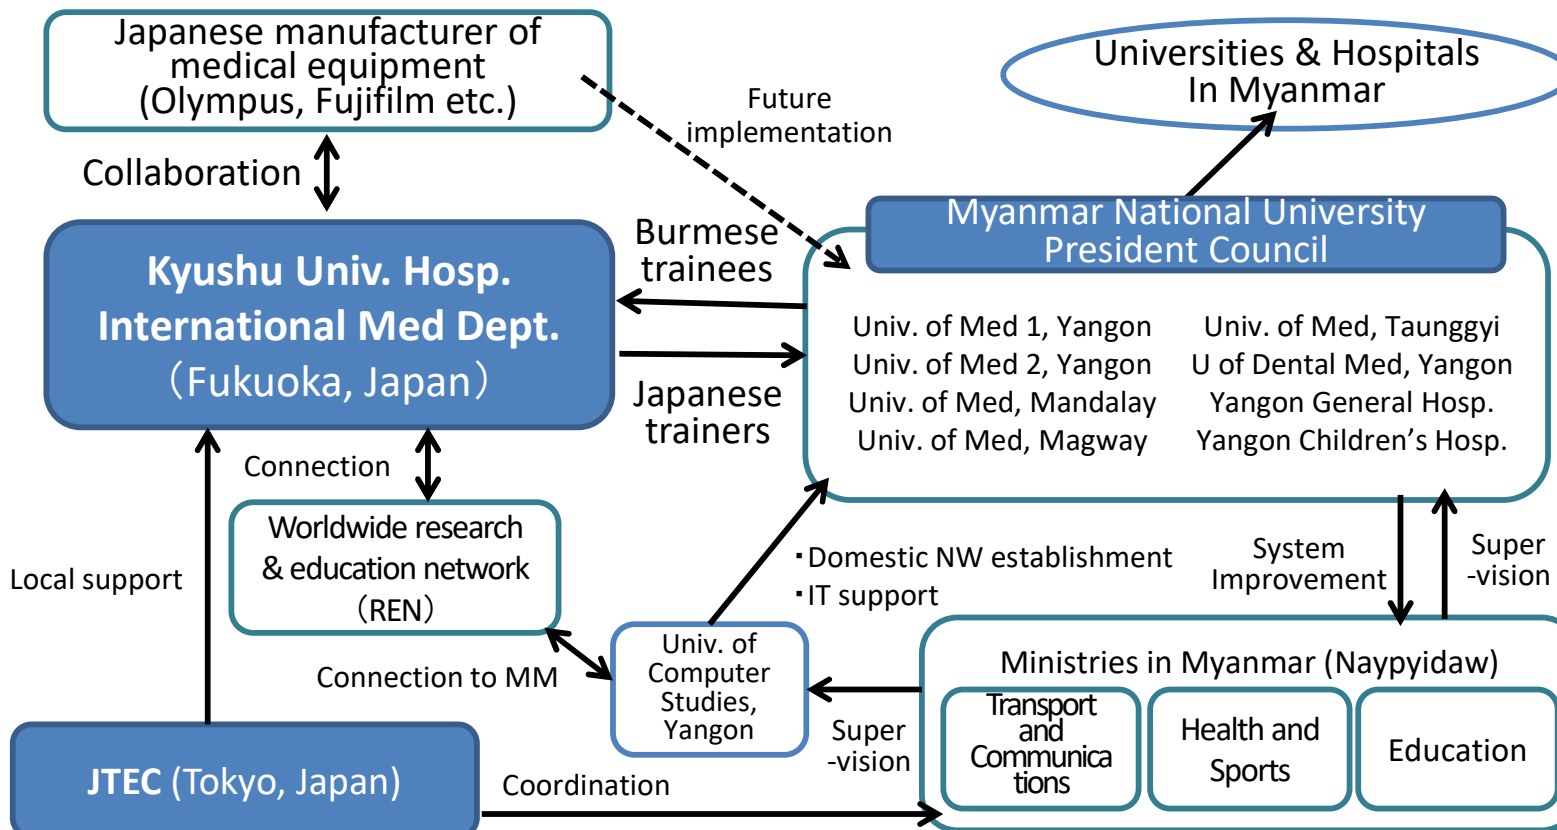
Japanese manufacturer of medical equipment (Olympus, Fujifilm etc.)

Future implementation

Universities & Hospitals In Myanmar

Collaboration

Kyushu Univ. Hosp. International Med Dept. （Fukuoka, Japan）

Burmese trainees

Japanese trainers

Myanmar National University President Council

Univ. of Med 1, Yangon
Univ. of Med 2, Yangon
Univ. of Med, Mandalay
Univ. of Med, Magway

Univ. of Med, Taunggyi
U of Dental Med, Yangon
Yangon General Hosp.
Yangon Children's Hosp.

Connection

Worldwide research & education network （REN）

Local support

・Domestic NW establishment
・IT support

System Improvement

Super -vision

Connection to MM

Univ. of Computer Studies, Yangon

Ministries in Myanmar (Naypyidaw)

Super -vision

Transport and Communications

Health and Sports

Education

JTEC (Tokyo, Japan)

Coordination